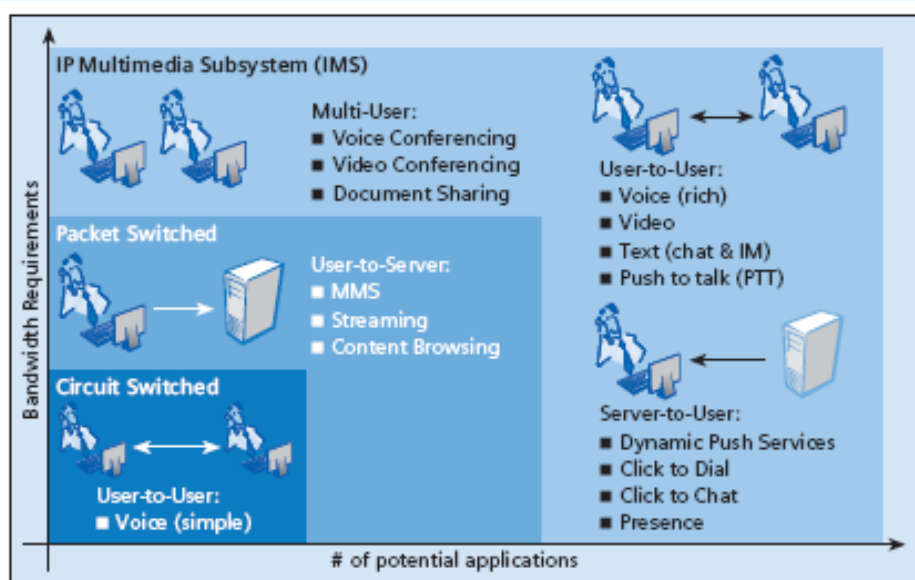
IP Multimedia Subsystem (IMS)

Multi-User:
■ Voice Conferencing
■ Video Conferencing
■ Document Sharing

User-to-User:
■ Voice (rich)
■ Video
■ Text (chat & IM)
■ Push to talk (PTT)

Packet Switched

User-to-Server:
■ MMS
■ Streaming
■ Content Browsing

Circuit Switched

User-to-User:
■ Voice (simple)

Server-to-User:
■ Dynamic Push Services
■ Click to Dial
■ Click to Chat
■ Presence

Bandwidth Requirements

# of potential applications